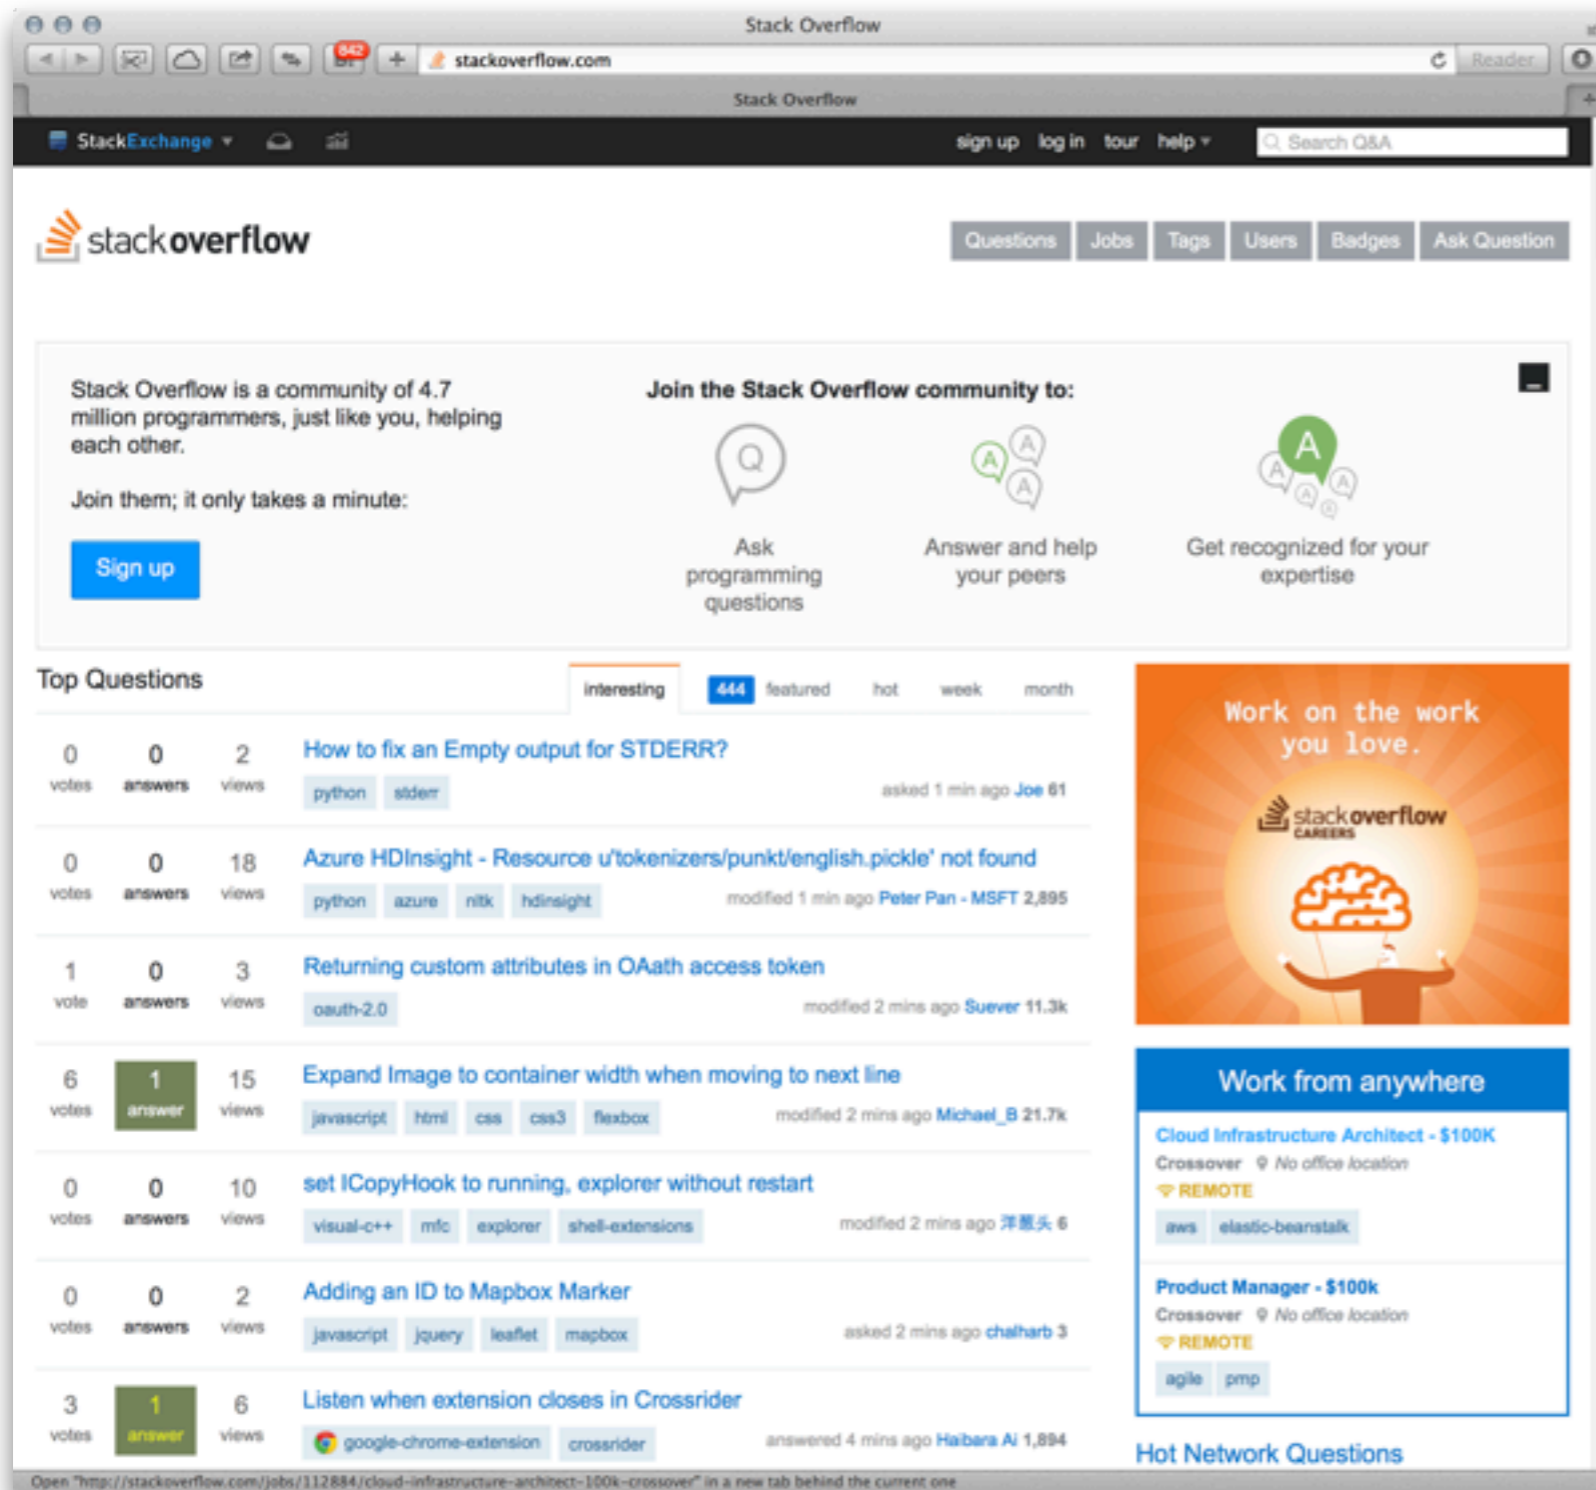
Stack Overflow

842

stackoverflow.com

Reader

Stack Overflow

StackExchange

sign up log in tour help

Search Q&A

stackoverflow

Questions Jobs Tags Users Badges Ask Question

Stack Overflow is a community of 4.7 million programmers, just like you, helping each other.

Join them; it only takes a minute:

Sign up

Join the Stack Overflow community to:

Ask programming questions

Answer and help your peers

Get recognized for your expertise

Top Questions

interesting 444 featured hot week month

0 votes 0 answers 2 views
How to fix an Empty output for STDERR?
python stderr
asked 1 min ago Joe 61

0 votes 0 answers 18 views
Azure HDInsight - Resource u'tokenizers/punkt/english.pickle' not found
python azure nltk hdinsight
modified 1 min ago Peter Pan - MSFT 2,895

1 vote 0 answers 3 views
Returning custom attributes in OAath access token
oauth-2.0
modified 2 mins ago Suever 11.3k

6 votes 1 answer 15 views
Expand Image to container width when moving to next line
javascript html css css3 flexbox
modified 2 mins ago Michael_B 21.7k

0 votes 0 answers 10 views
set ICopyHook to running, explorer without restart
visual-c++ mfc explorer shell-extensions
modified 2 mins ago 洋葱头 6

0 votes 0 answers 2 views
Adding an ID to Mapbox Marker
javascript jquery leaflet mapbox
asked 2 mins ago chalharb 3

3 votes 1 answer 6 views
Listen when extension closes in Crossrider
google-chrome-extension crossrider
answered 4 mins ago Haibara Ai 1,894

Work on the work you love.

stackoverflow CAREERS

Work from anywhere

Cloud Infrastructure Architect - $100K
Crossover No office location
REMOTE
aws elastic-beanstalk

Product Manager - $100k
Crossover No office location
REMOTE
agile pmp

Hot Network Questions

Open "http://stackoverflow.com/jobs/112884/cloud-infrastructure-architect-100k-crossover" in a new tab behind the current one